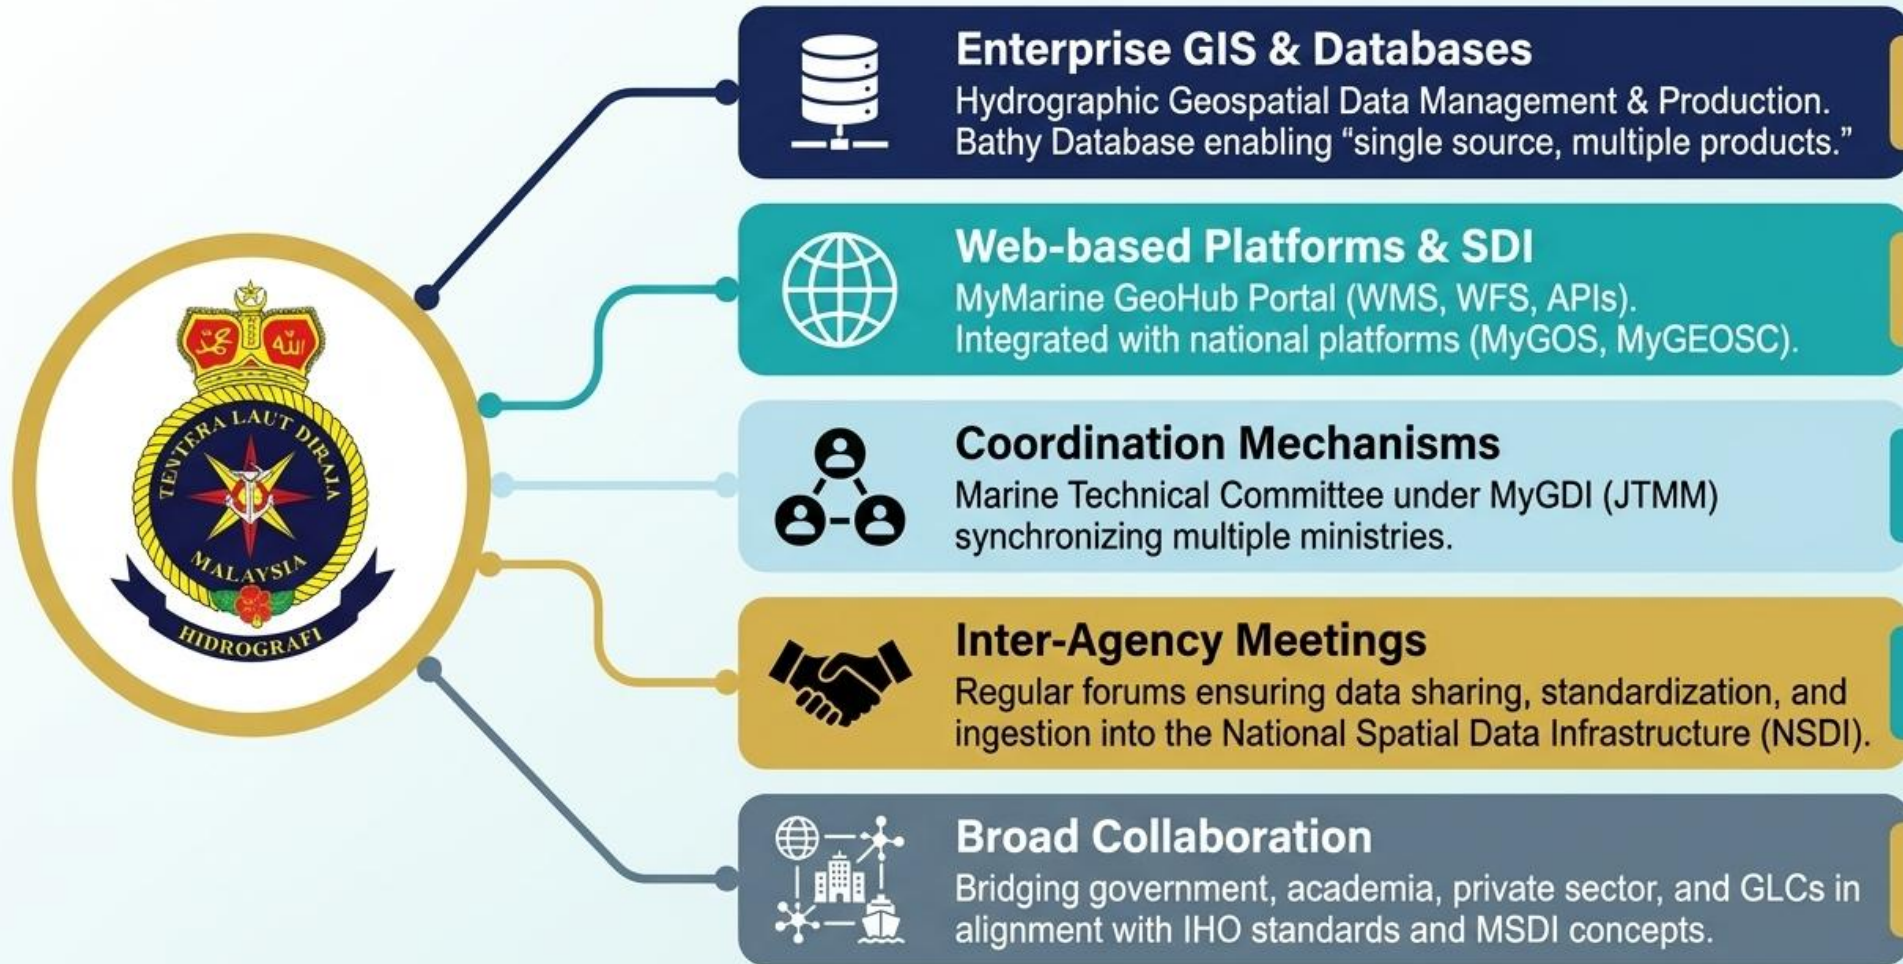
TENTERA LAUT DIRAJA
MALAYSIA
HIDROGRAFI

Enterprise GIS & Databases
Hydrographic Geospatial Data Management & Production. Bathy Database enabling "single source, multiple products."

Web-based Platforms & SDI
MyMarine GeoHub Portal (WMS, WFS, APIs). Integrated with national platforms (MyGOS, MyGEOSC).

Coordination Mechanisms
Marine Technical Committee under MyGDI (JTMM) synchronizing multiple ministries.

Inter-Agency Meetings
Regular forums ensuring data sharing, standardization, and ingestion into the National Spatial Data Infrastructure (NSDI).

Broad Collaboration
Bridging government, academia, private sector, and GLCs in alignment with IHO standards and MSDI concepts.